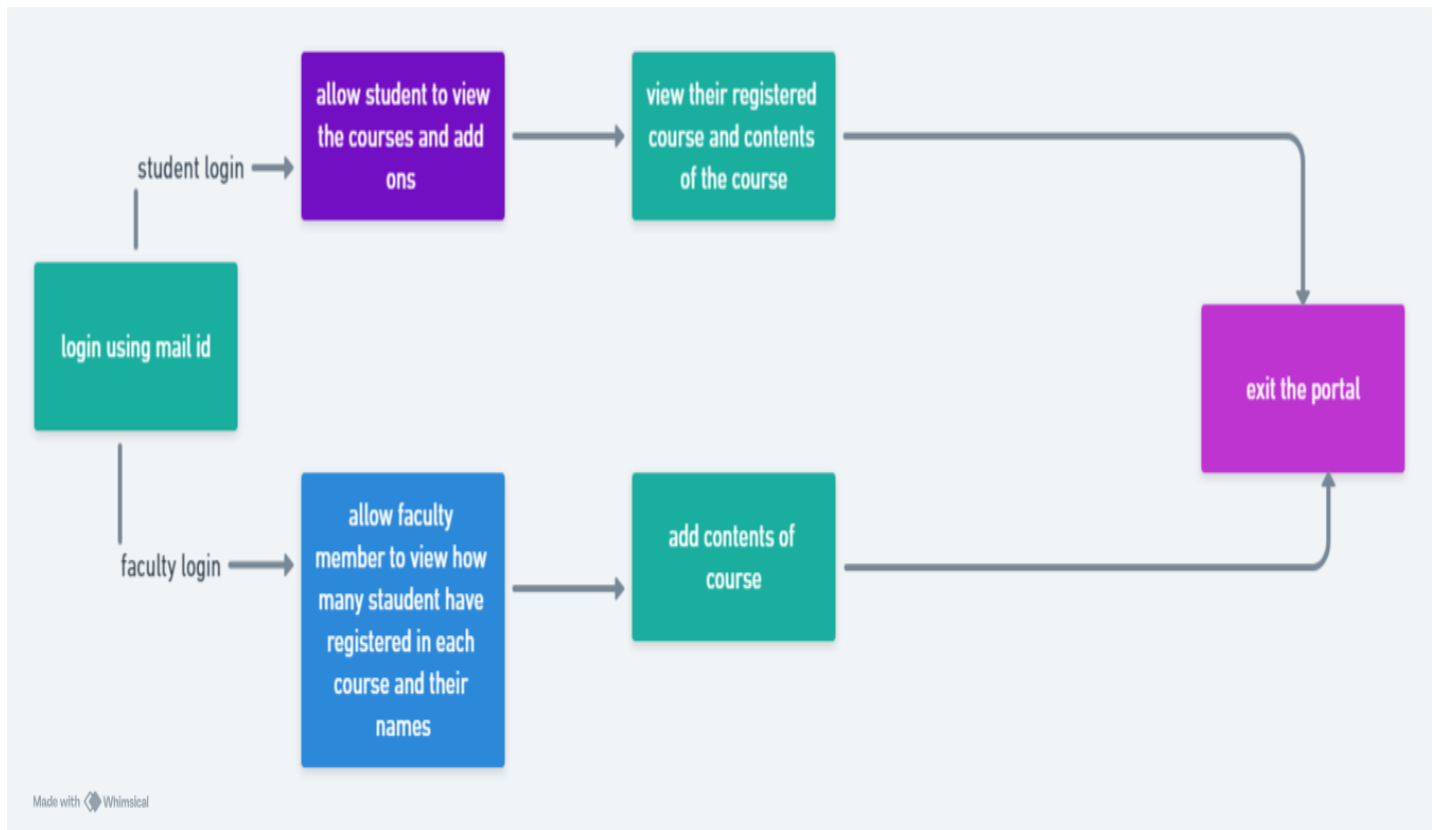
student login

allow student to view the courses and add ons

view their registered course and contents of the course

login using mail id

exit the portal

faculty login

allow faculty member to view how many staudent have registered in each course and their names

add contents of course

Made with Whimsical